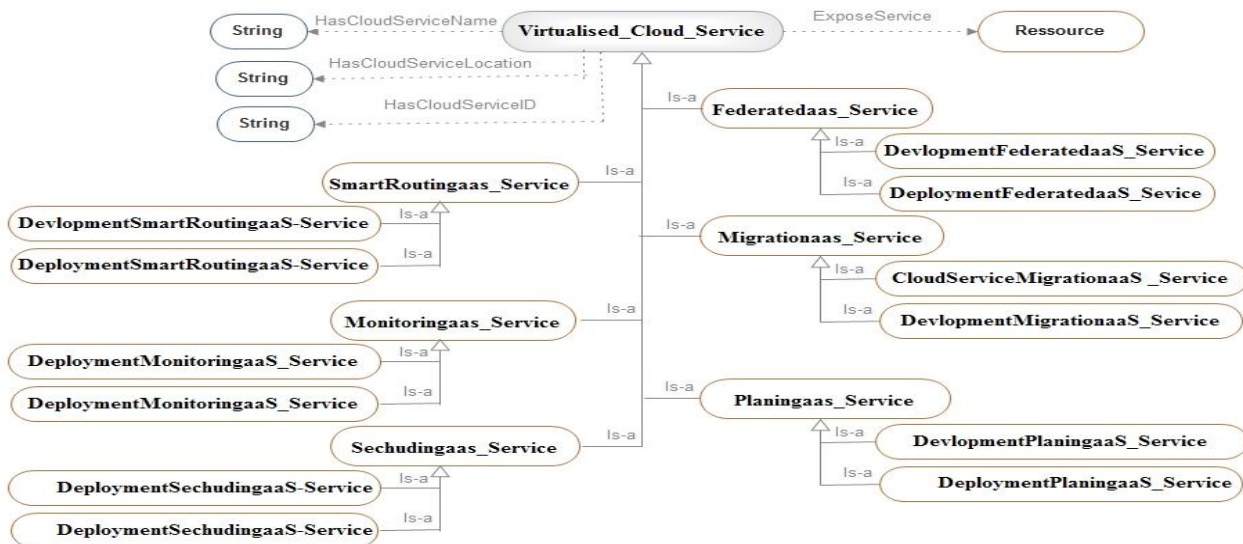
String
HasCloudServiceName
Virtualised_Cloud_Service
ExposeService
Ressource
String
HasCloudServiceLocation
String
HasCloudServiceID
Is-a
Federatedaas_Service
Is-a
DevlopmentFederatedaaS_Service
Is-a
DeploymentFederatedaaS_Sevice
SmartRoutingaas_Service
Is-a
DevlopmentSmartRoutingaaS-Service
Is-a
DeploymentSmartRoutingaaS-Service
Is-a
Migrationaas_Service
Is-a
CloudServiceMigrationaaS _Service
Is-a
DevlopmentMigrationaaS_Service
Monitoringaas_Service
Is-a
DeploymentMonitoringaaS_Service
Is-a
DeploymentMonitoringaaS_Service
Is-a
Is-a
Planingaas_Service
Is-a
DevlopmentPlaningaaS_Service
Is-a
DeploymentPlaningaaS_Service
Sechudingaas_Service
Is-a
Is-a
DeploymentSechudingaaS-Service
Is-a
DeploymentSechudingaaS-Service